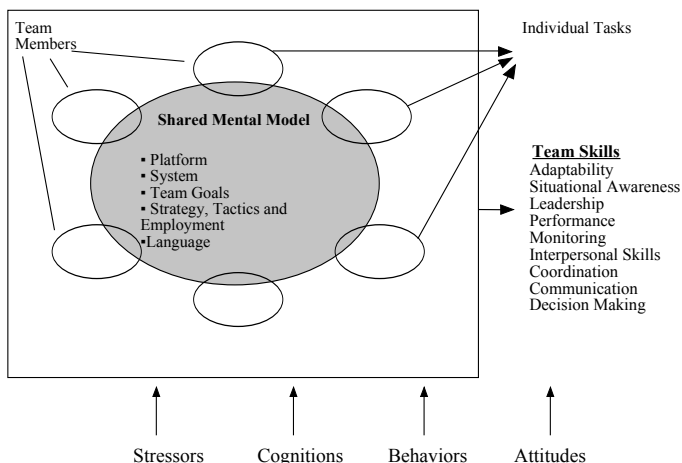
Team Members

Individual Tasks

Shared Mental Model

▪ Platform
▪ System
▪ Team Goals
▪ Strategy, Tactics and Employment
▪Language

Team Skills
Adaptability
Situational Awareness
Leadership
Performance
Monitoring
Interpersonal Skills
Coordination
Communication
Decision Making

Stressors Cognitions Behaviors Attitudes